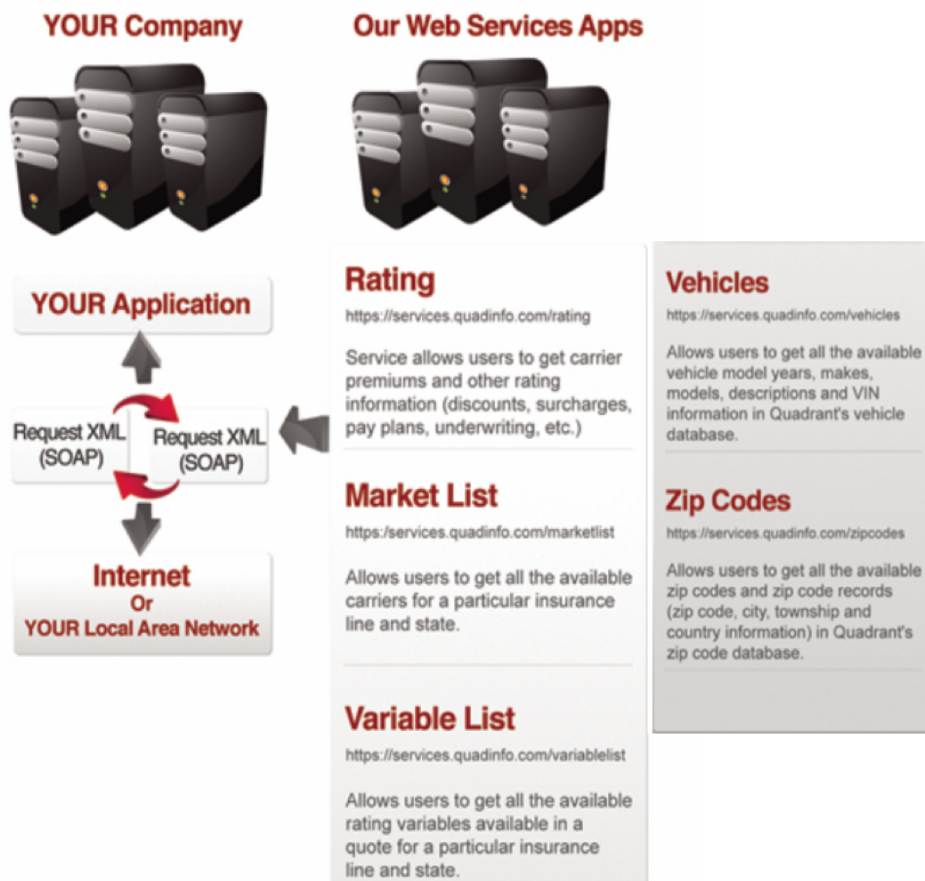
YOUR Company

Our Web Services Apps

YOUR Application

Request XML (SOAP)

Request XML (SOAP)

Internet
Or
YOUR Local Area Network

Rating
https://services.quadinfo.com/rating

Service allows users to get carrier premiums and other rating information (discounts, surcharges, pay plans, underwriting, etc.)

Market List
https:/services.quadinfo.com/marketlist

Allows users to get all the available carriers for a particular insurance line and state.

Variable List
https://services.quadinfo.com/variablelist

Allows users to get all the available rating variables available in a quote for a particular insurance line and state.

Vehicles
https://services.quadinfo.com/vehicles

Allows users to get all the available vehicle model years, makes, models, descriptions and VIN information in Quadrant's vehicle database.

Zip Codes
https://services.quadinfo.com/zipcodes

Allows users to get all the available zip codes and zip code records (zip code, city, township and country information) in Quadrant's zip code database.